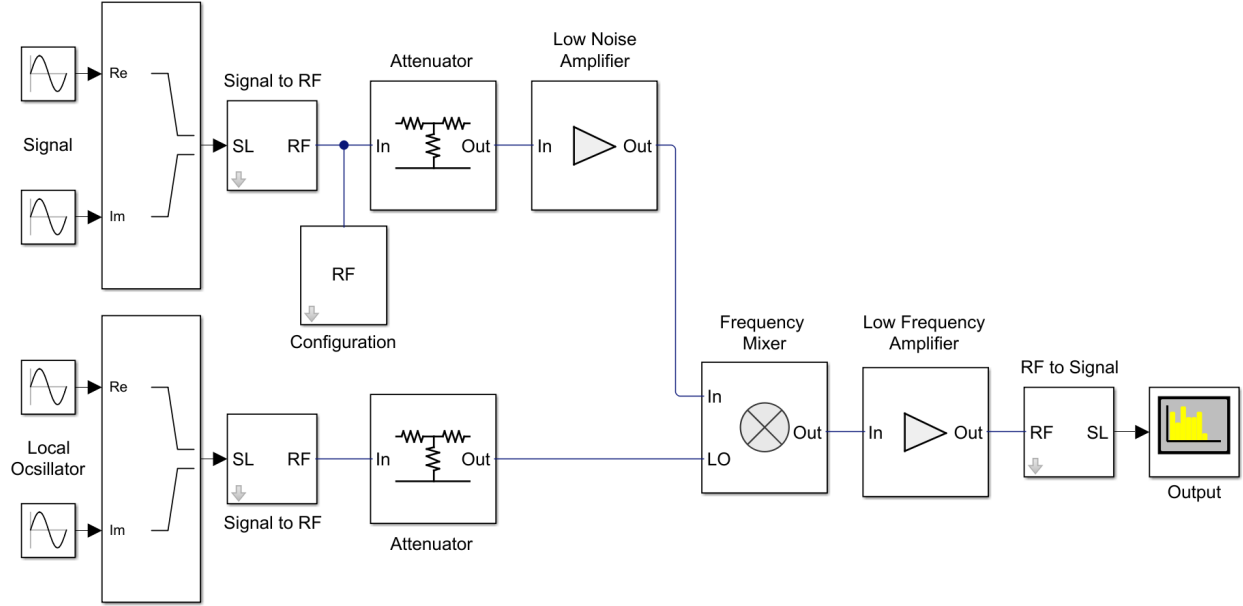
Re
Im
Signal
Signal to RF
SL RF
Attenuator
In Out
Low Noise Amplifier
In Out
RF
Configuration
Re
Im
Local Ocsillator
SL RF
Signal to RF
In Out
Attenuator
Frequency Mixer
In
LO
Out
Low Frequency Amplifier
In Out
RF to Signal
RF SL
Output